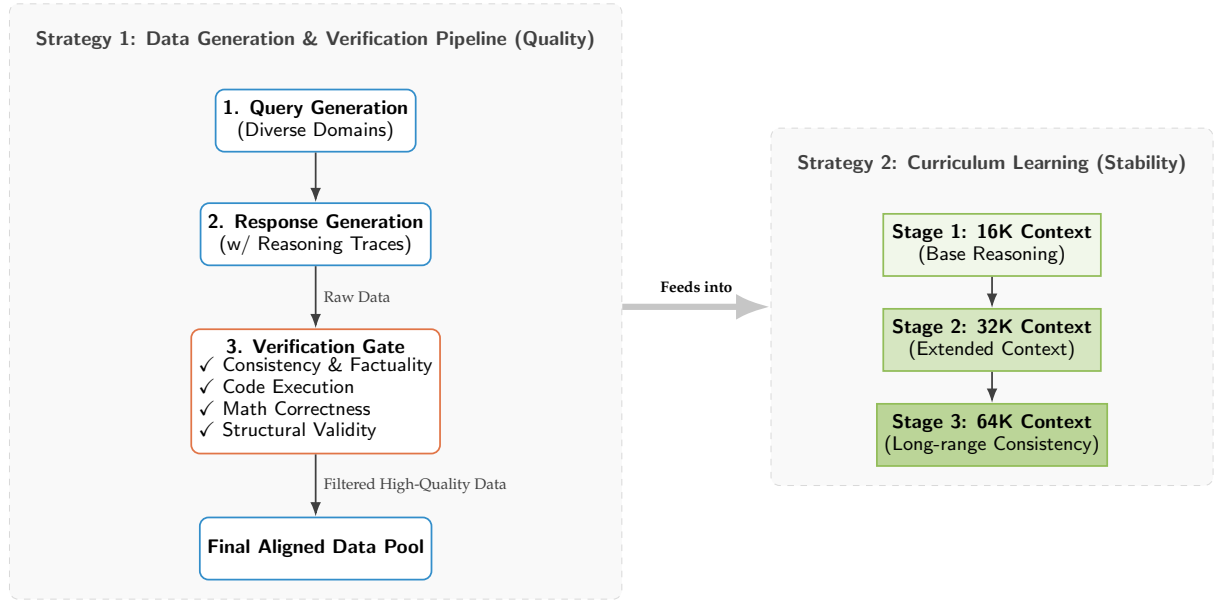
Strategy 1: Data Generation & Verification Pipeline (Quality)

1. Query Generation
(Diverse Domains)

2. Response Generation
(w/ Reasoning Traces)

Raw Data

3. Verification Gate
✓ Consistency & Factuality
✓ Code Execution
✓ Math Correctness
✓ Structural Validity

Filtered High-Quality Data

Final Aligned Data Pool

Feeds into

Strategy 2: Curriculum Learning (Stability)

Stage 1: 16K Context
(Base Reasoning)

Stage 2: 32K Context
(Extended Context)

Stage 3: 64K Context
(Long-range Consistency)